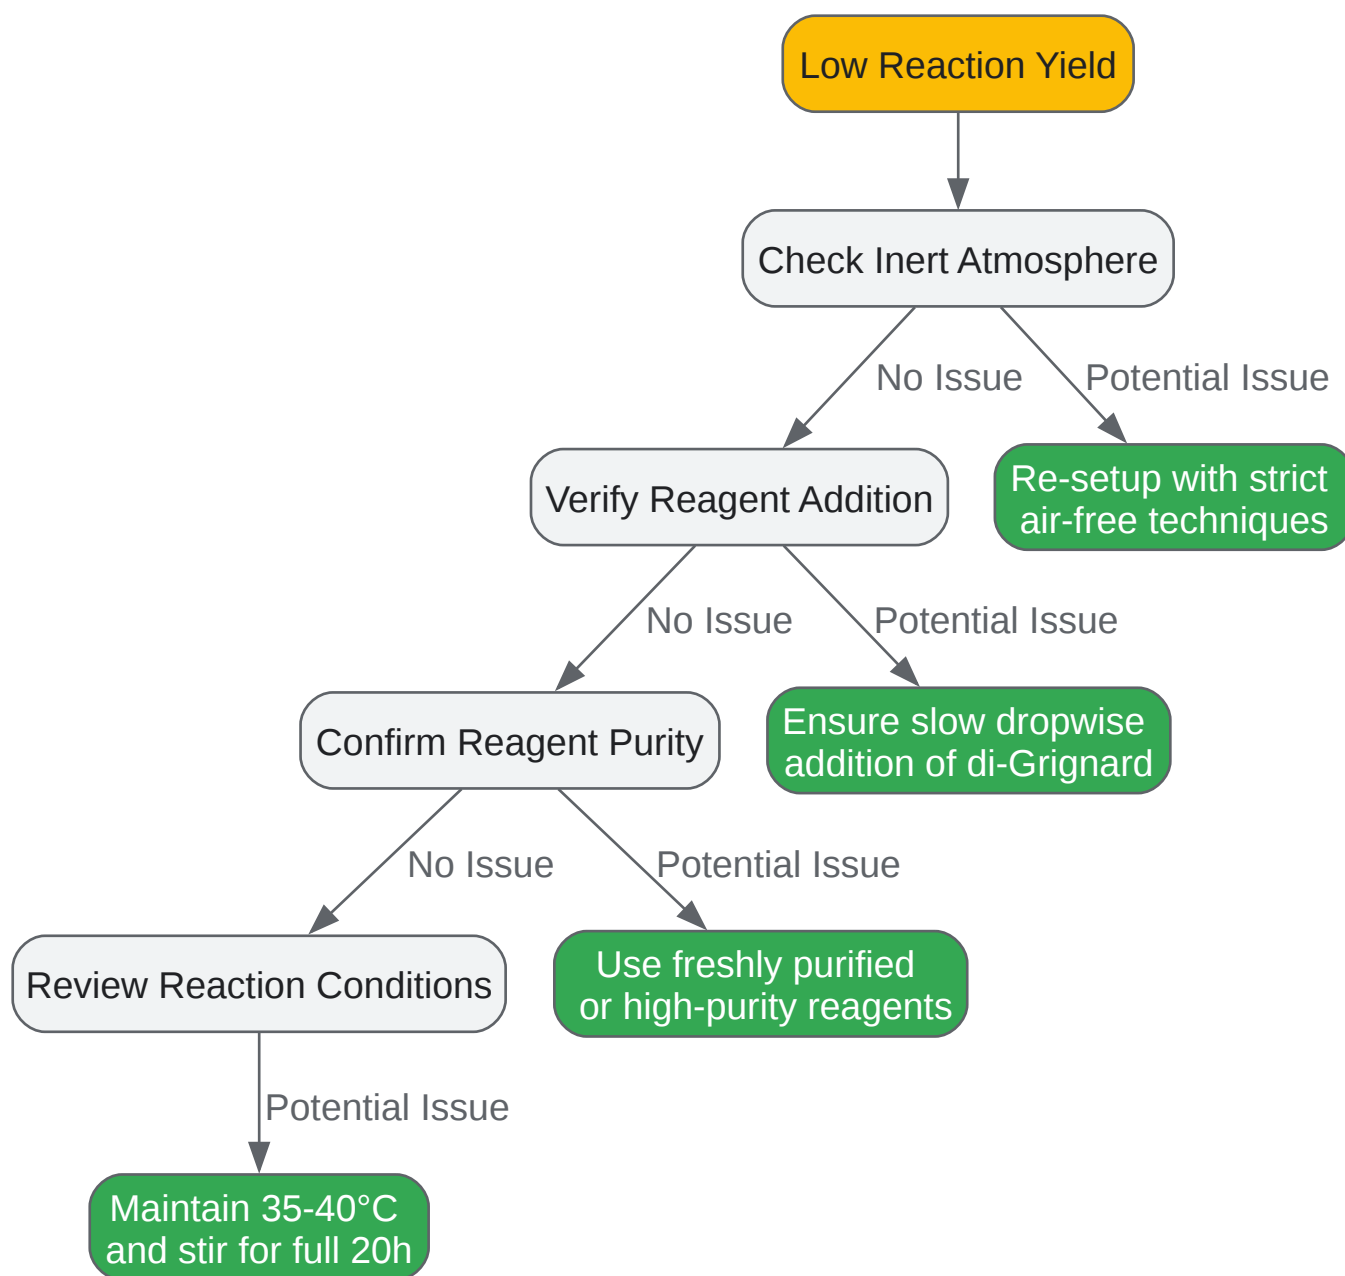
Low Reaction Yield

Check Inert Atmosphere

No Issue

Potential Issue

Verify Reagent Addition

Re-setup with strict air-free techniques

No Issue

Potential Issue

Confirm Reagent Purity

Ensure slow dropwise addition of di-Grignard

No Issue

Potential Issue

Review Reaction Conditions

Use freshly purified or high-purity reagents

Potential Issue

Maintain 35-40°C and stir for full 20h